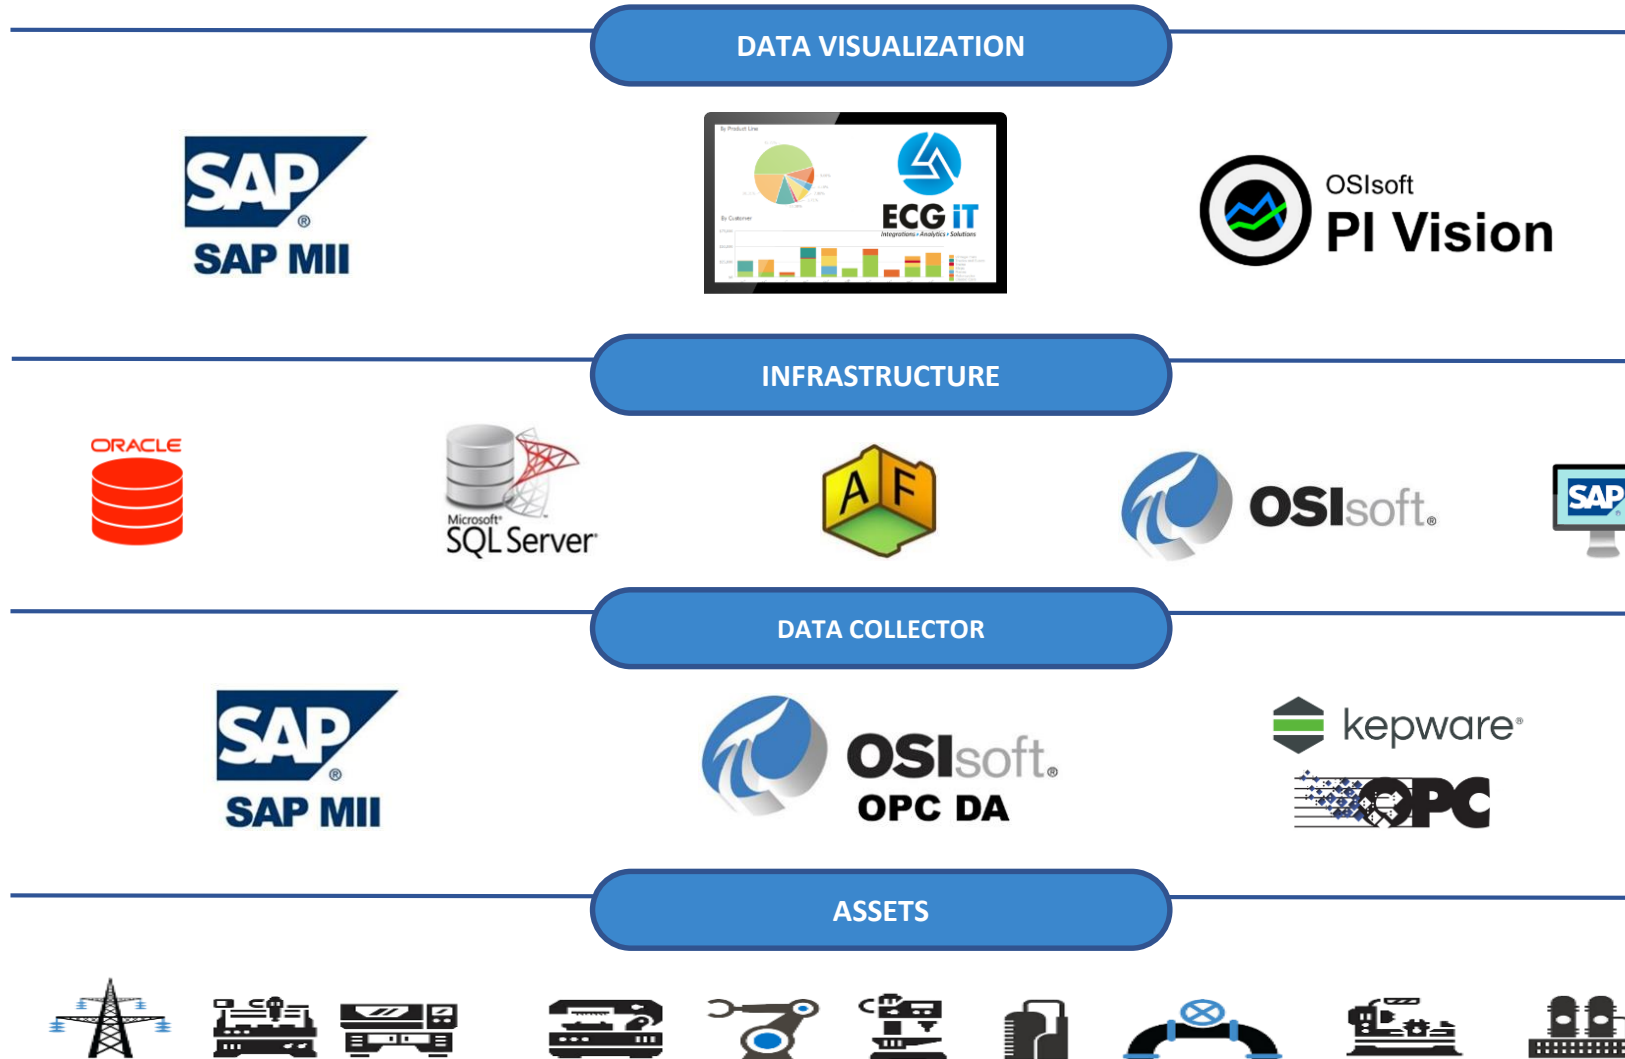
DATA VISUALIZATION

SAP
SAP MII

ECG iT
Integrations • Analytics • Solutions

OSIsoft
PI Vision

INFRASTRUCTURE

ORACLE

Microsoft SQL Server

A F

OSIsoft.

SAP

DATA COLLECTOR

SAP
SAP MII

OSIsoft.
OPC DA

kepware
OPC

ASSETS